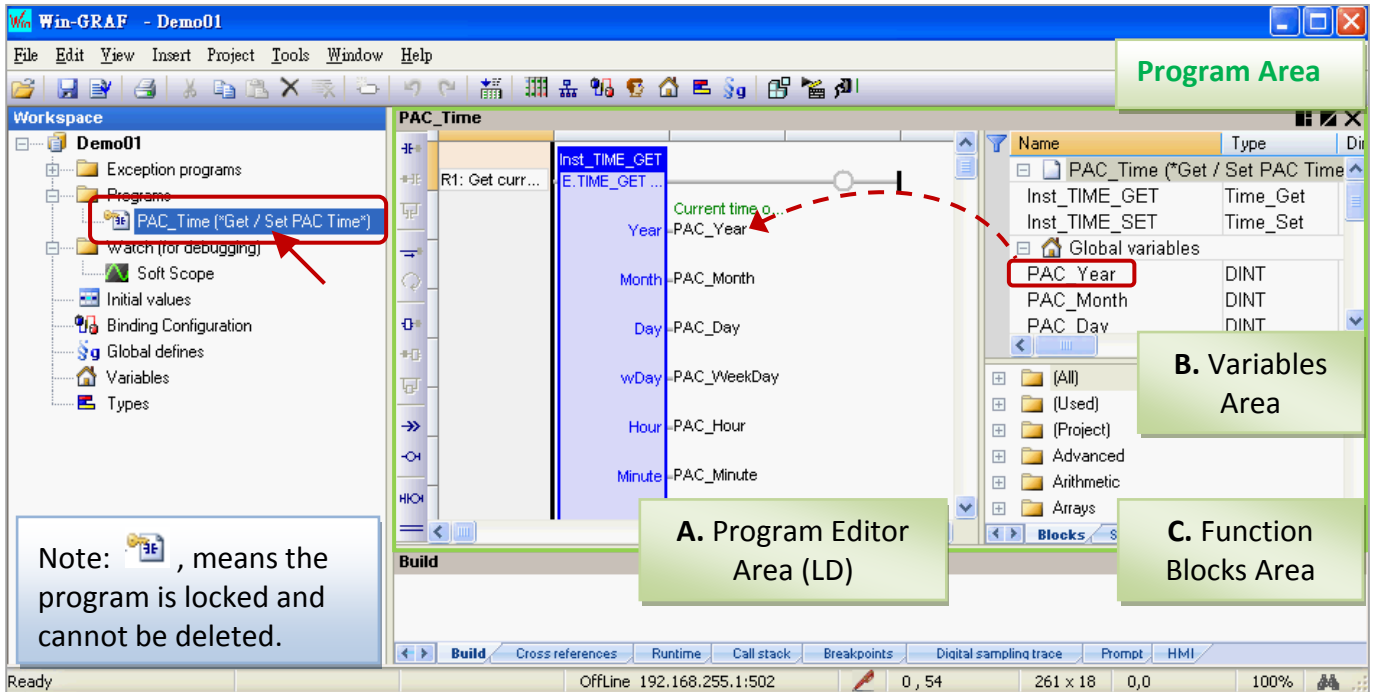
Win-GRAF - Demo01

File Edit View Insert Project Tools Window Help

Program Area

Workspace

Demo01
Exception programs
Programs
PAC_Time (*Get / Set PAC Time*)
Watch (for debugging)
Soft Scope
Initial values
Binding Configuration
Global defines
Variables
Types

PAC_Time

R1: Get curr...
Inst_TIME_GET
E.TIME_GET ...
Current time o...
Year PAC_Year
Month PAC_Month
Day PAC_Day
wDay PAC_WeekDay
Hour PAC_Hour
Minute PAC_Minute

| Name | Type | Di |
|---|---|---|
| PAC_Time (*Get / Set PAC Time | | |
| Inst_TIME_GET | Time_Get | |
| Inst_TIME_SET | Time_Set | |
| Global variables | | |
| PAC_Year | DINT | |
| PAC_Month | DINT | |
| PAC_Day | DINT | |

B. Variables Area

(All)
(Used)
(Project)
Advanced
Arithmetic
Arrays

Blocks S

A. Program Editor Area (LD)

C. Function Blocks Area

Note: , means the program is locked and cannot be deleted.

Build

Build Cross references Runtime Call stack Breakpoints Digital sampling trace Prompt HMI

Ready OffLine 192.168.255.1:502 0 , 54 261 x 18 0,0 100%